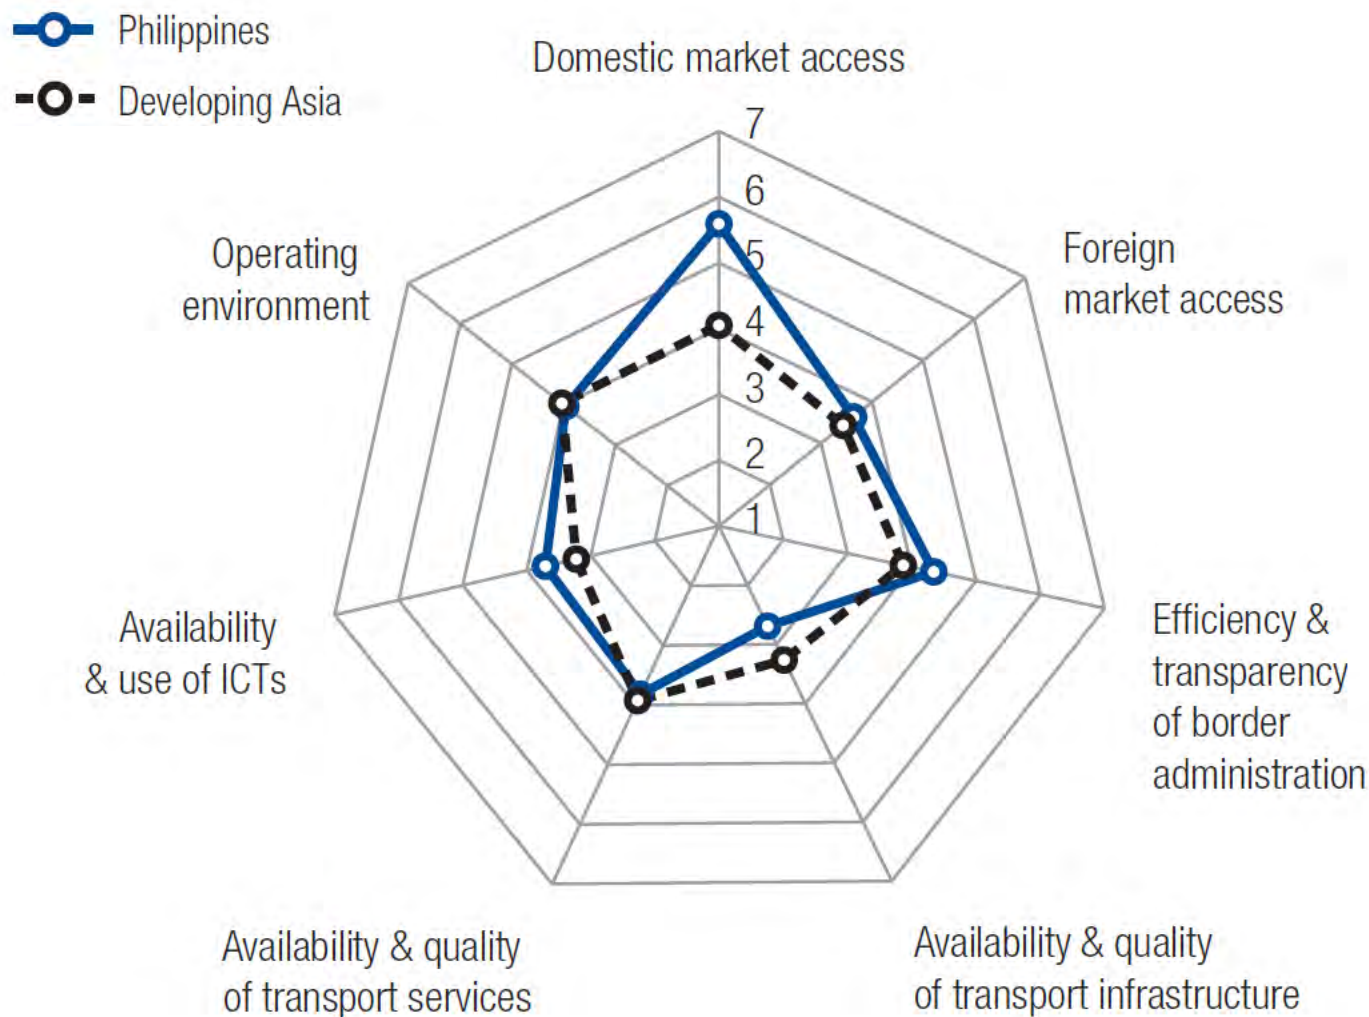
Philippines
Developing Asia

Domestic market access

7
6
5
4
3
2
1

Foreign market access

Efficiency & transparency of border administration

Availability & quality of transport infrastructure

Availability & quality of transport services

Availability & use of ICTs

Operating environment